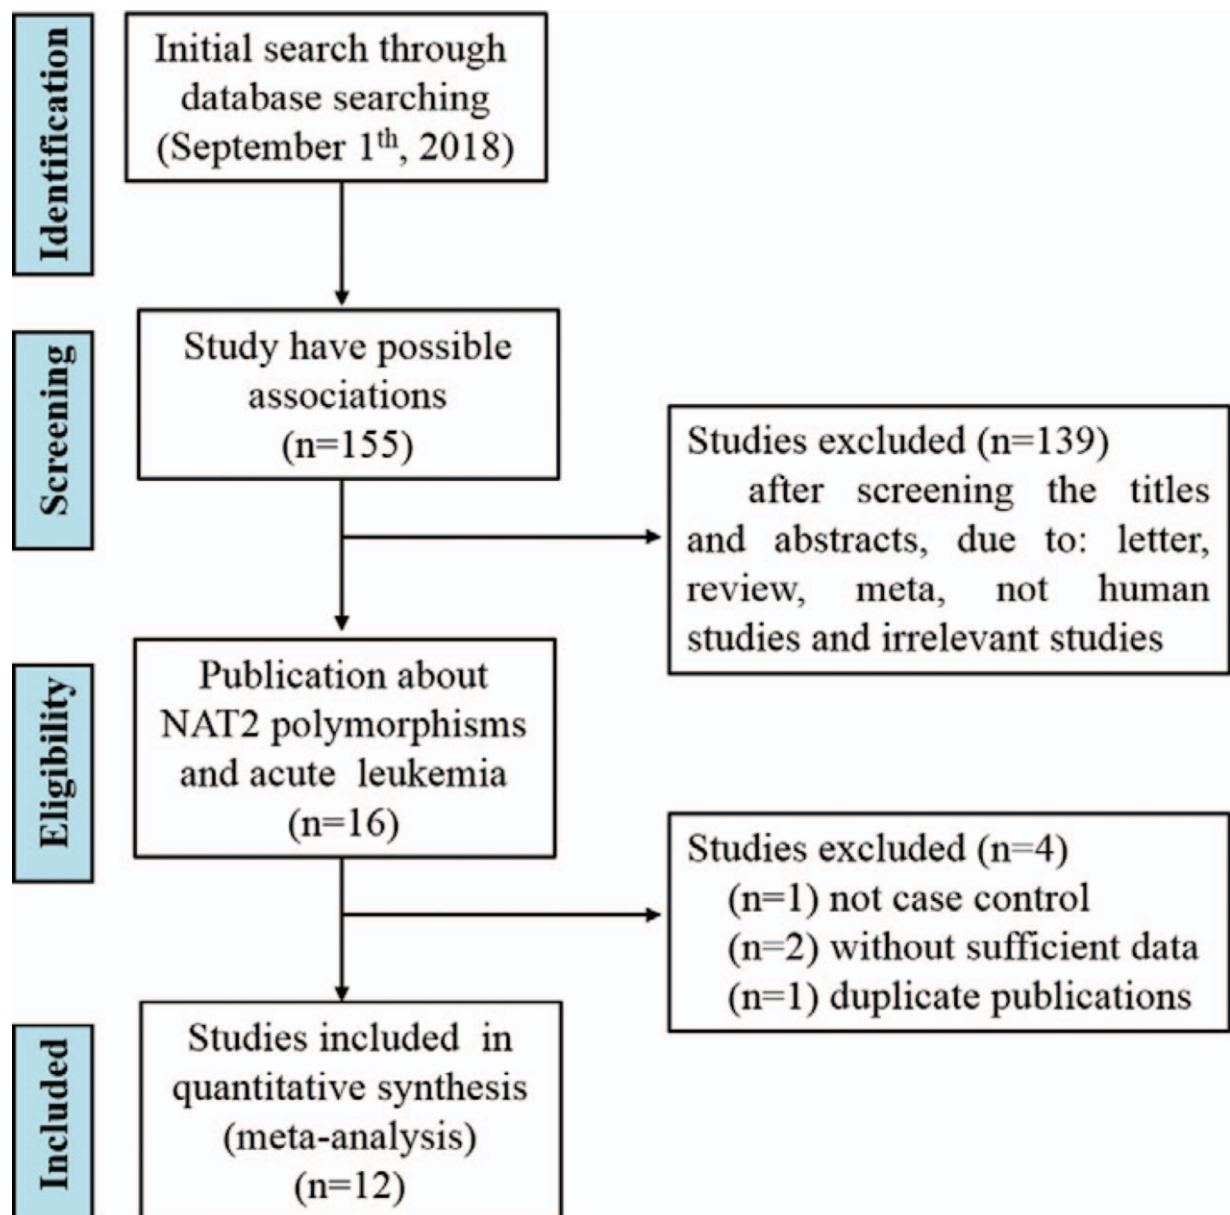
Identification

Initial search through database searching (September 1$^{th}$, 2018)

Screening

Study have possible associations (n=155)

Studies excluded (n=139) after screening the titles and abstracts, due to: letter, review, meta, not human studies and irrelevant studies

Eligibility

Publication about NAT2 polymorphisms and acute leukemia (n=16)

Studies excluded (n=4)
(n=1) not case control
(n=2) without sufficient data
(n=1) duplicate publications

Included

Studies included in quantitative synthesis (meta-analysis) (n=12)